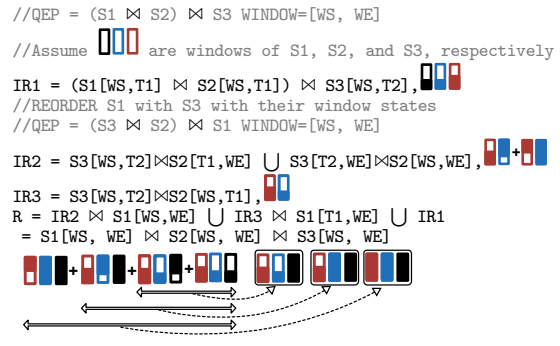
//QEP = (S1 ⋈ S2) ⋈ S3 WINDOW=[WS, WE]

//Assume are windows of S1, S2, and S3, respectively

IR1 = (S1[WS,T1] ⋈ S2[WS,T1]) ⋈ S3[WS,T2],
//REORDER S1 with S3 with their window states
//QEP = (S3 ⋈ S2) ⋈ S1 WINDOW=[WS, WE]

IR2 = S3[WS,T2]⋈S2[T1,WE] ⋃ S3[T2,WE]⋈S2[WS,WE], +

IR3 = S3[WS,T2]⋈S2[WS,T1],
R = IR2 ⋈ S1[WS,WE] ⋃ IR3 ⋈ S1[T1,WE] ⋃ IR1
= S1[WS, WE] ⋈ S2[WS, WE] ⋈ S3[WS, WE]

+ + + +